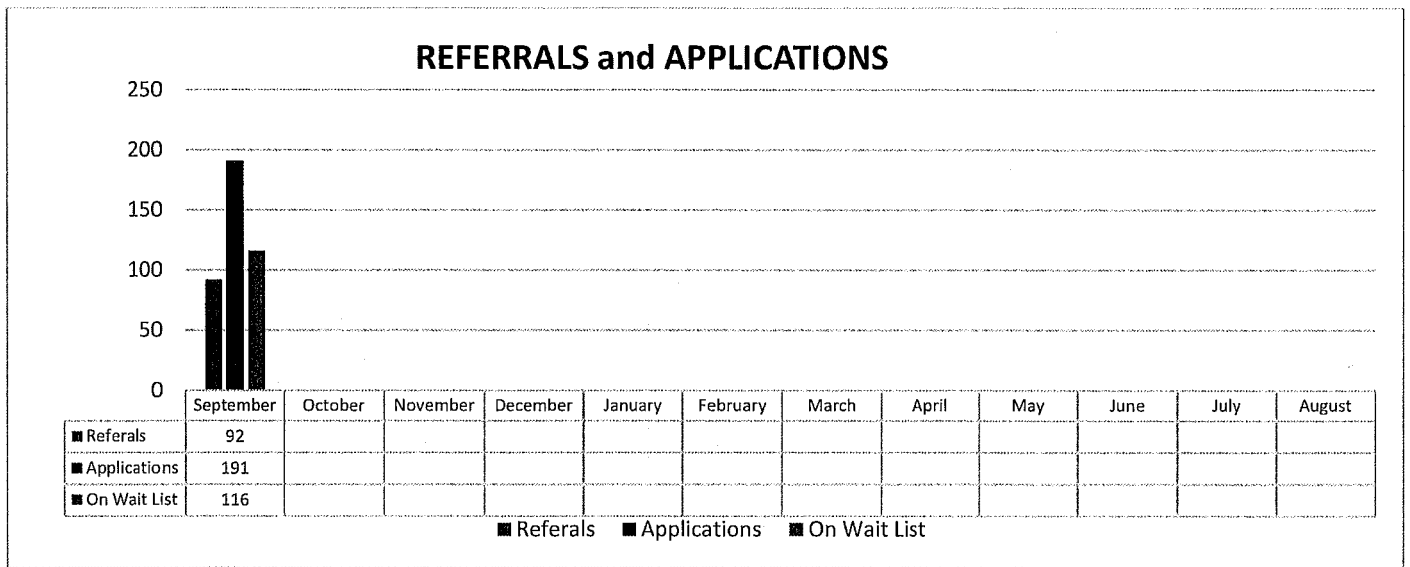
REFERRALS and APPLICATIONS

250
200
150
100
50
0

| | September | October | November | December | January | February | March | April | May | June | July | August |
|---|---|---|---|---|---|---|---|---|---|---|---|---|
| Referals | 92 | | | | | | | | | | | |
| Applications | 191 | | | | | | | | | | | |
| On Wait List | 116 | | | | | | | | | | | |

Referals Applications On Wait List